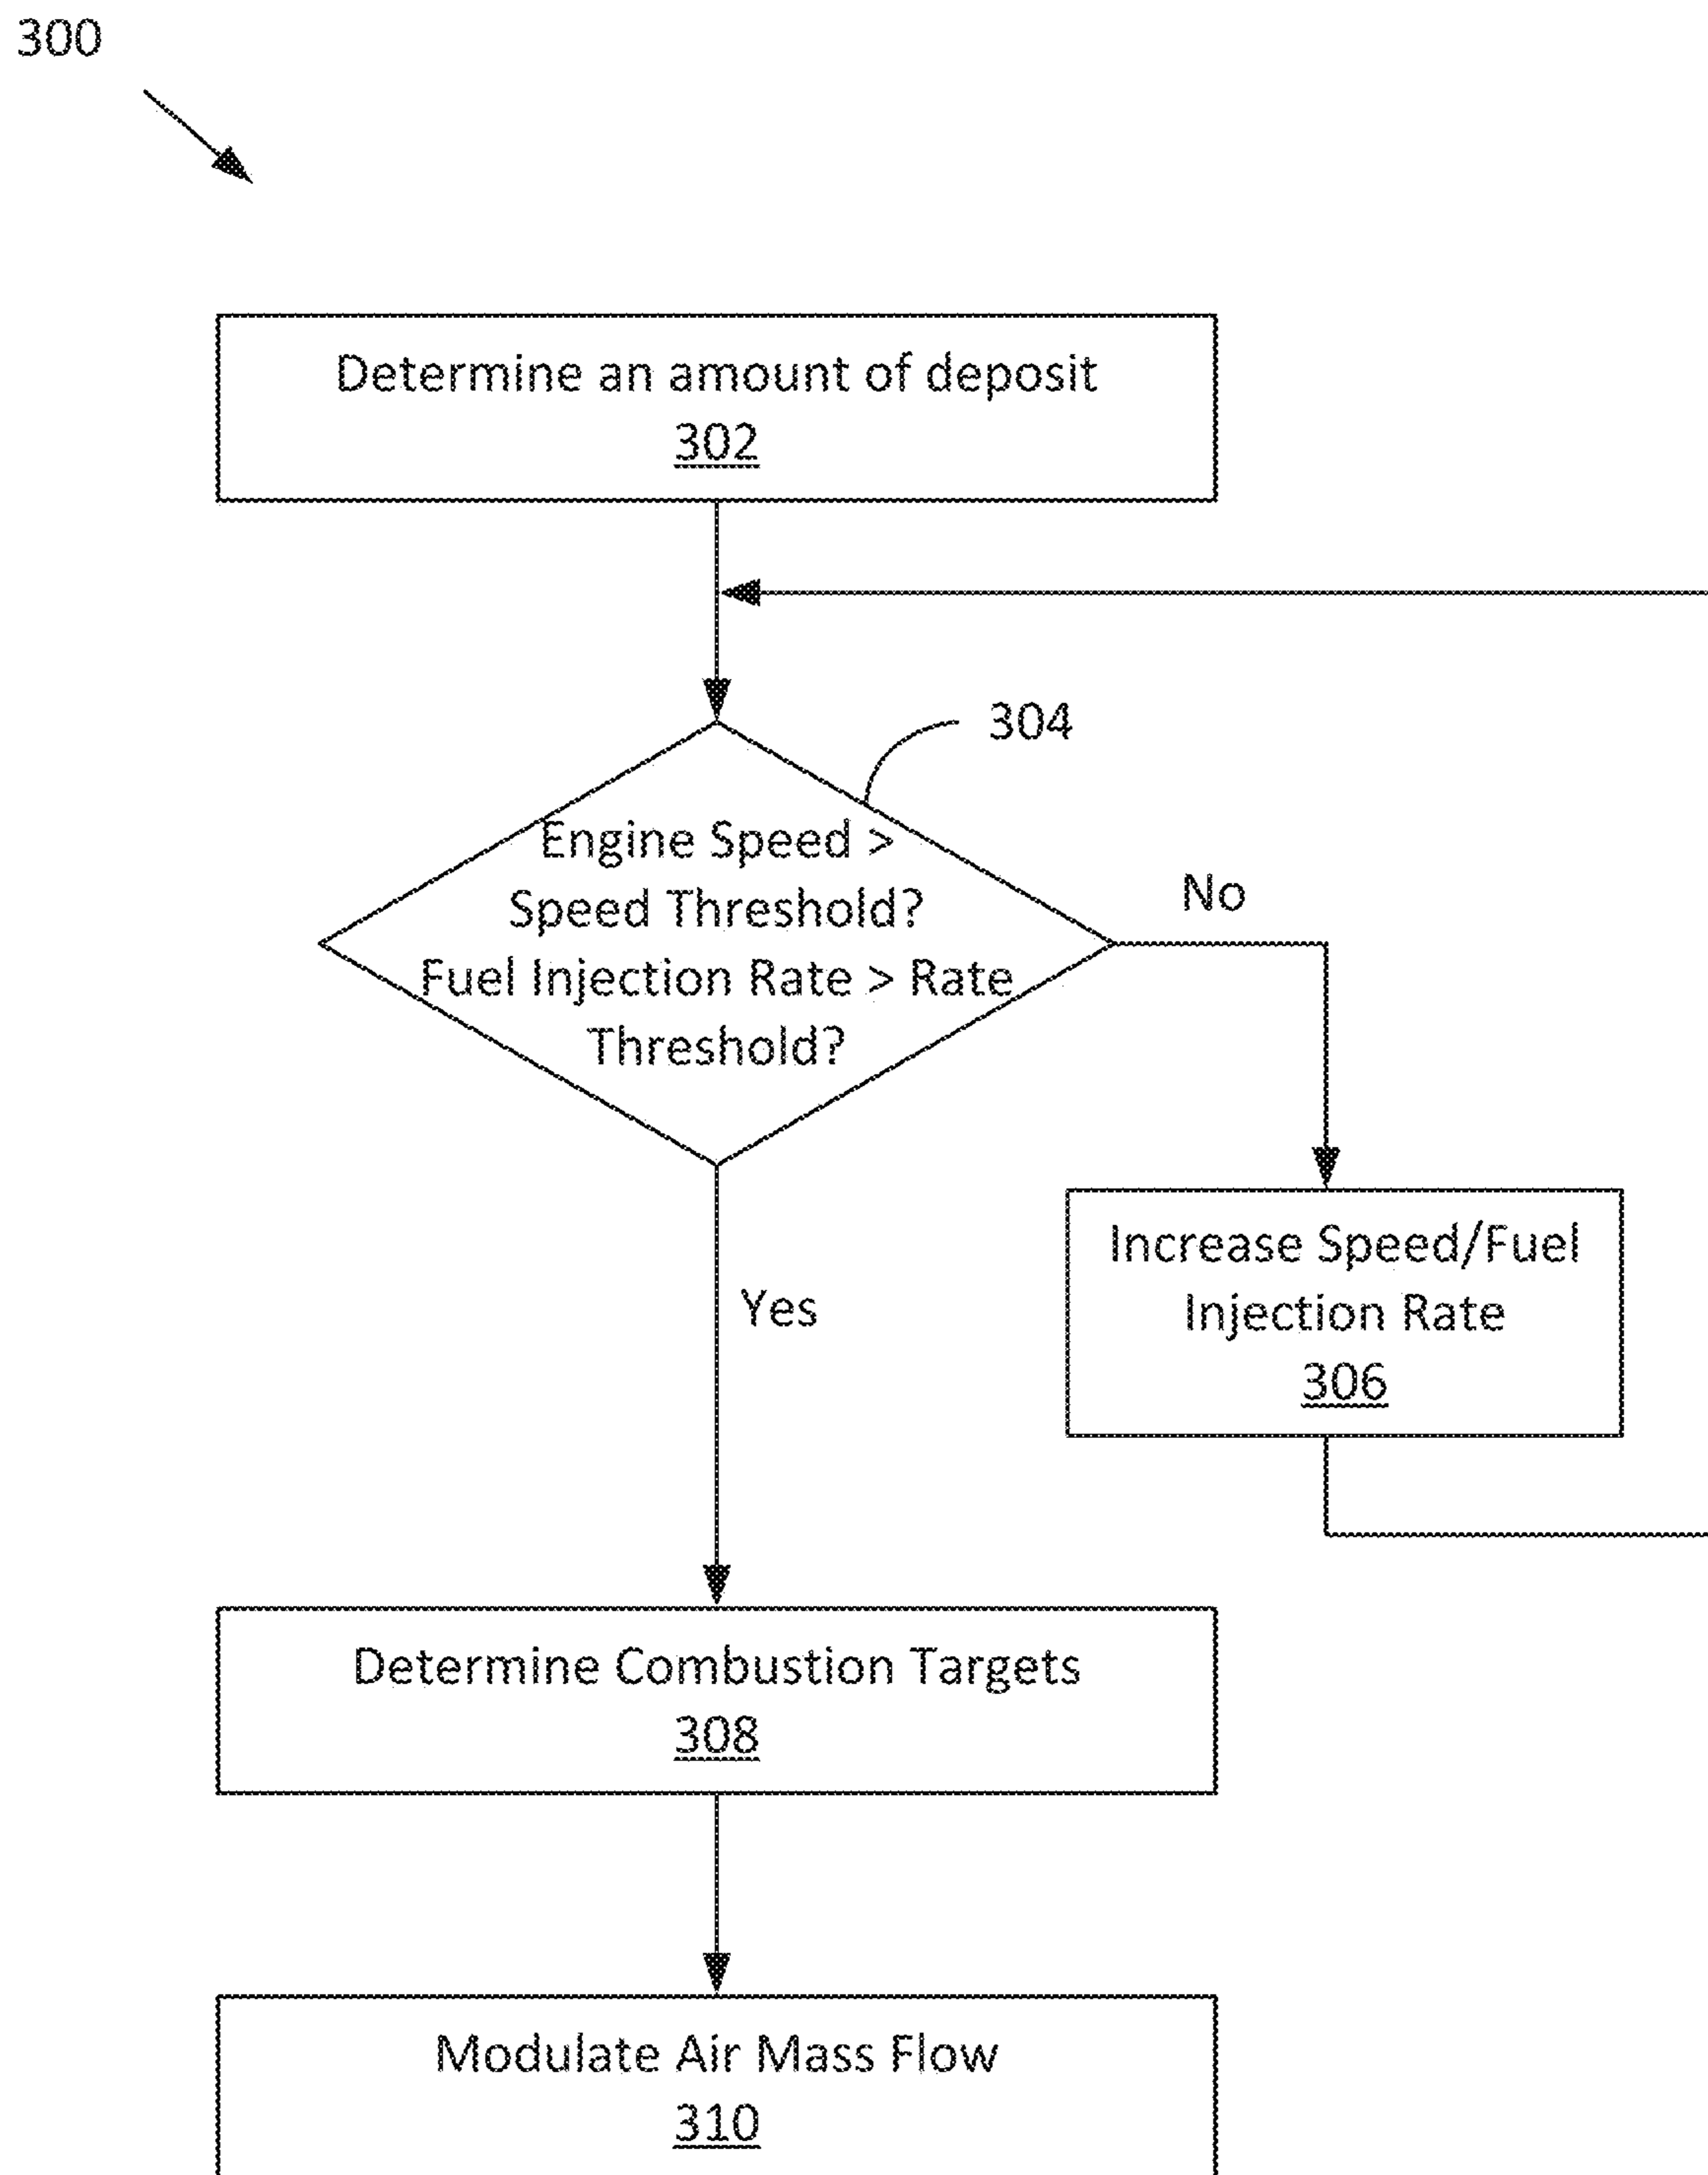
300

Determine an amount of deposit
302

304

Engine Speed > Speed Threshold? Fuel Injection Rate > Rate Threshold?

No

Increase Speed/Fuel Injection Rate
306

Yes

Determine Combustion Targets
308

Modulate Air Mass Flow
310